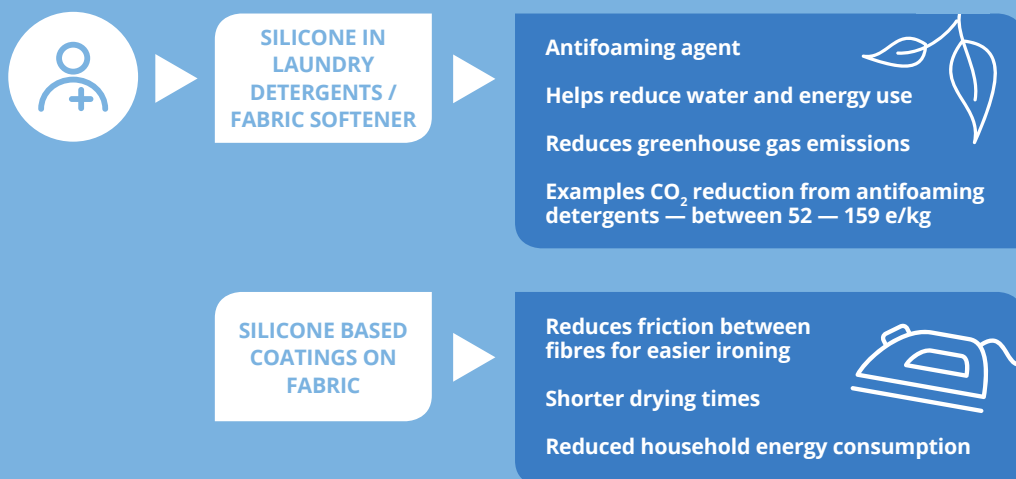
SILICONE IN LAUNDRY DETERGENTS / FABRIC SOFTENER

Antifoaming agent

Helps reduce water and energy use

Reduces greenhouse gas emissions

Examples $CO_2$ reduction from antifoaming detergents — between 52 — 159 e/kg

SILICONE BASED COATINGS ON FABRIC

Reduces friction between fibres for easier ironing

Shorter drying times

Reduced household energy consumption